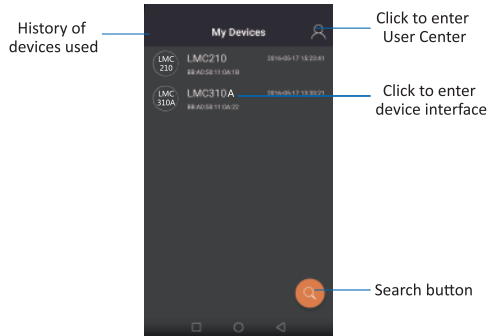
History of devices used

My Devices

Click to enter User Center

LMC 210

LMC210

2016-05-17 15:23:41

88:A0:58:11:0A:1B

LMC 310A

LMC310A

2016-05-17 15:30:21

88:A0:58:11:0A:22

Click to enter device interface

Search button